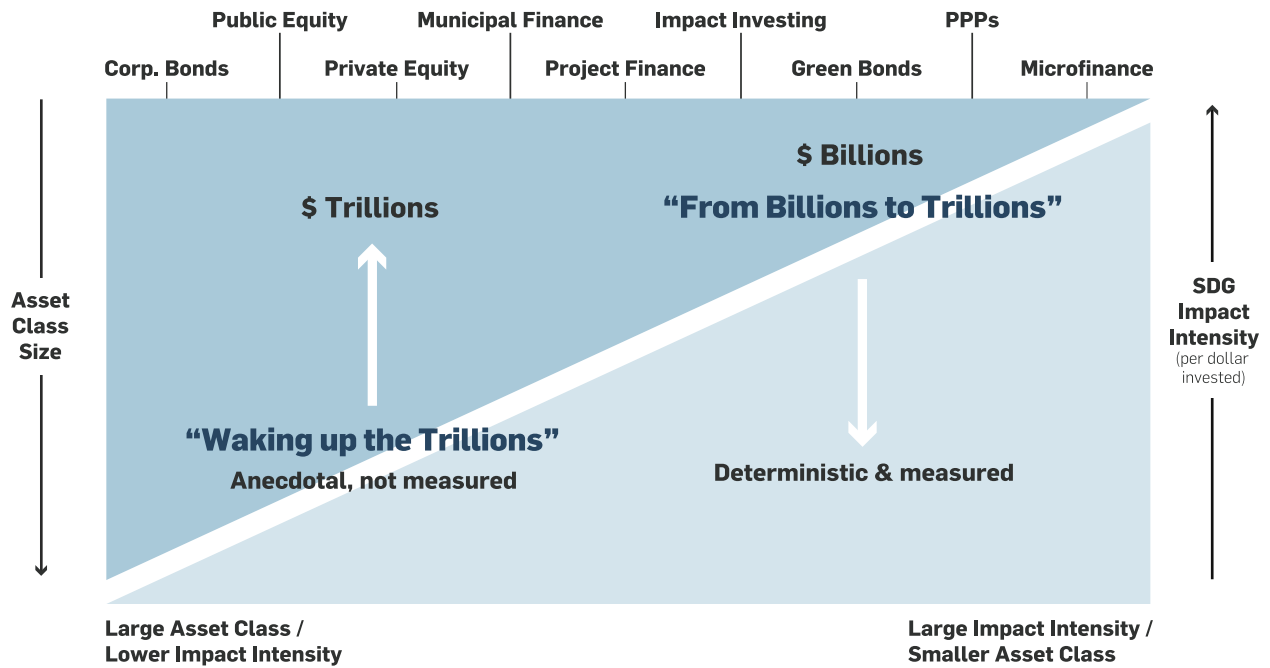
Public Equity
Municipal Finance
Impact Investing
PPPs
Corp. Bonds
Private Equity
Project Finance
Green Bonds
Microfinance

$ Billions
"From Billions to Trillions"

$ Trillions

Asset Class Size

SDG Impact Intensity (per dollar invested)

"Waking up the Trillions"
Anecdotal, not measured

Deterministic & measured

Large Asset Class / Lower Impact Intensity

Large Impact Intensity / Smaller Asset Class